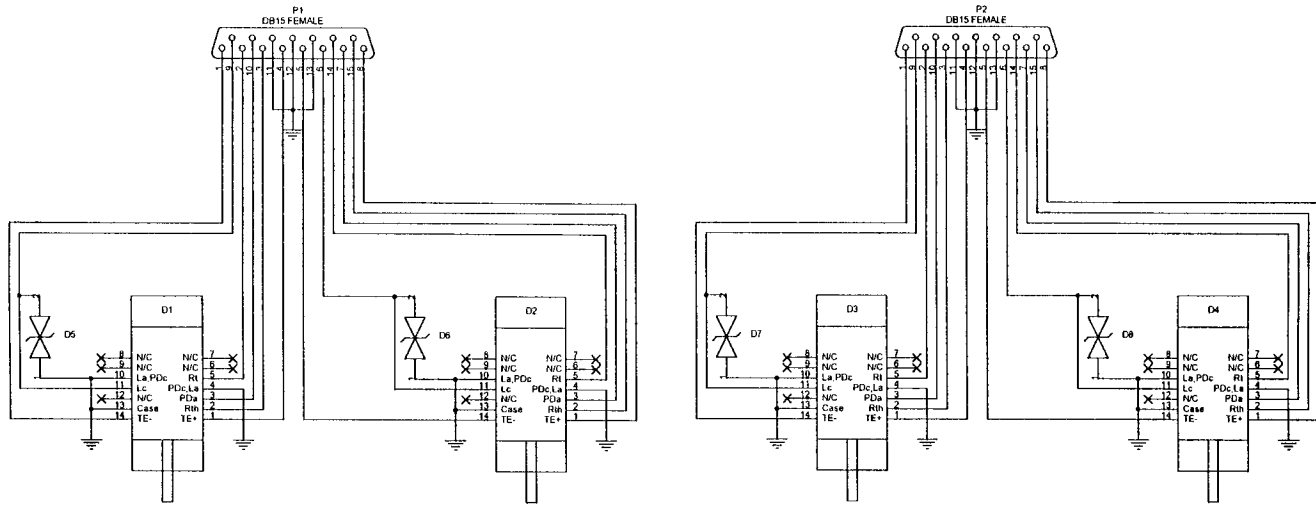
P1
DB15 FEMALE

1 9 2 10 3 11 4 12 5 13 6 14 7 15 8

D1

D5

8 N/C
9 N/C
10 La,PDc
11 Lc
12 N/C
13 Case
14 TE-

N/C 7
N/C 6
Rt 5
PDc,La 4
PDa 3
Rth 2
TE+ 1

D2

D6

8 N/C
9 N/C
10 La,PDc
11 Lc
12 N/C
13 Case
14 TE-

N/C 7
N/C 6
Rt 5
PDc,La 4
PDa 3
Rth 2
TE+ 1

P2
DB15 FEMALE

1 9 2 10 3 11 4 12 5 13 6 14 7 15 8

D3

D7

8 N/C
9 N/C
10 La,PDc
11 Lc
12 N/C
13 Case
14 TE-

N/C 7
N/C 6
Rt 5
PDc,La 4
PDa 3
Rth 2
TE+ 1

D4

D8

8 N/C
9 N/C
10 La,PDc
11 Lc
12 N/C
13 Case
14 TE-

N/C 7
N/C 6
Rt 5
PDc,La 4
PDa 3
Rth 2
TE+ 1